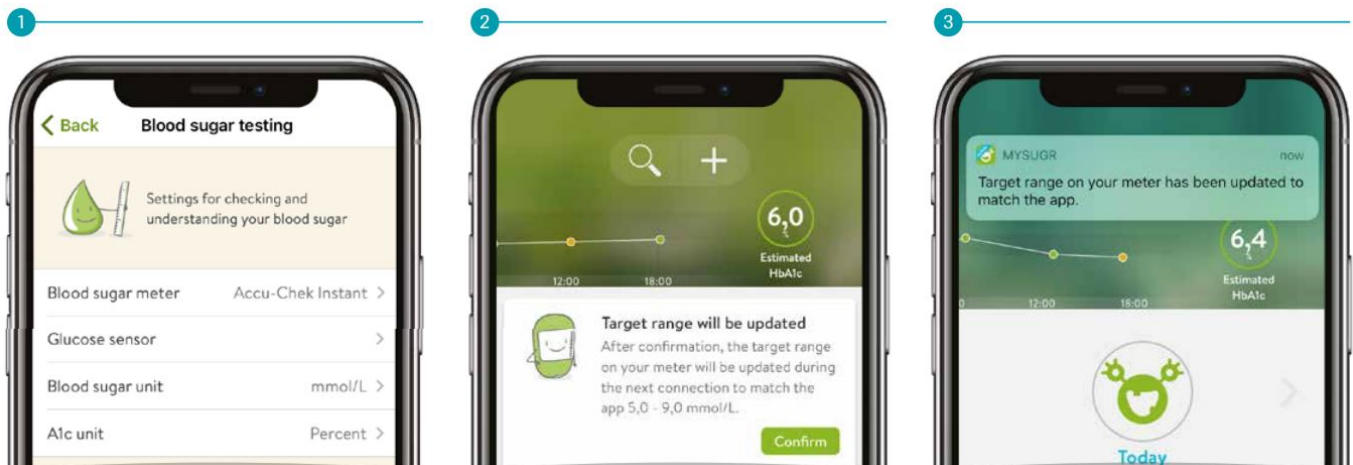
1

< Back Blood sugar testing

Settings for checking and understanding your blood sugar

Blood sugar meter Accu-Chek Instant >

Glucose sensor >

Blood sugar unit mmol/L >

A1c unit Percent >

2

6,0
Estimated HbA1c

12:00 18:00

Target range will be updated

After confirmation, the target range on your meter will be updated during the next connection to match the app 5,0 - 9,0 mmol/L.

Confirm

3

MYSUGR now

Target range on your meter has been updated to match the app.

6,4
Estimated HbA1c

12:00 18:00

Today